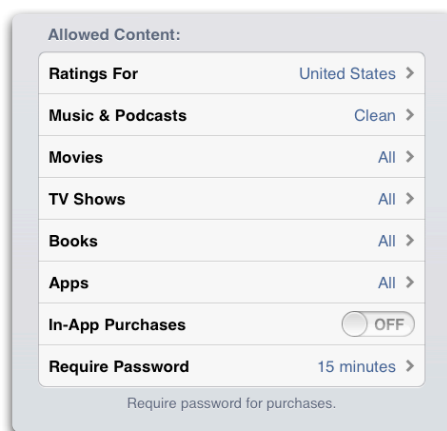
Allowed Content:

| | |
|---|---|
| Ratings For | United States > |
| Music & Podcasts | Clean > |
| Movies | All > |
| TV Shows | All > |
| Books | All > |
| Apps | All > |
| In-App Purchases | OFF |
| Require Password | 15 minutes > |

Require password for purchases.